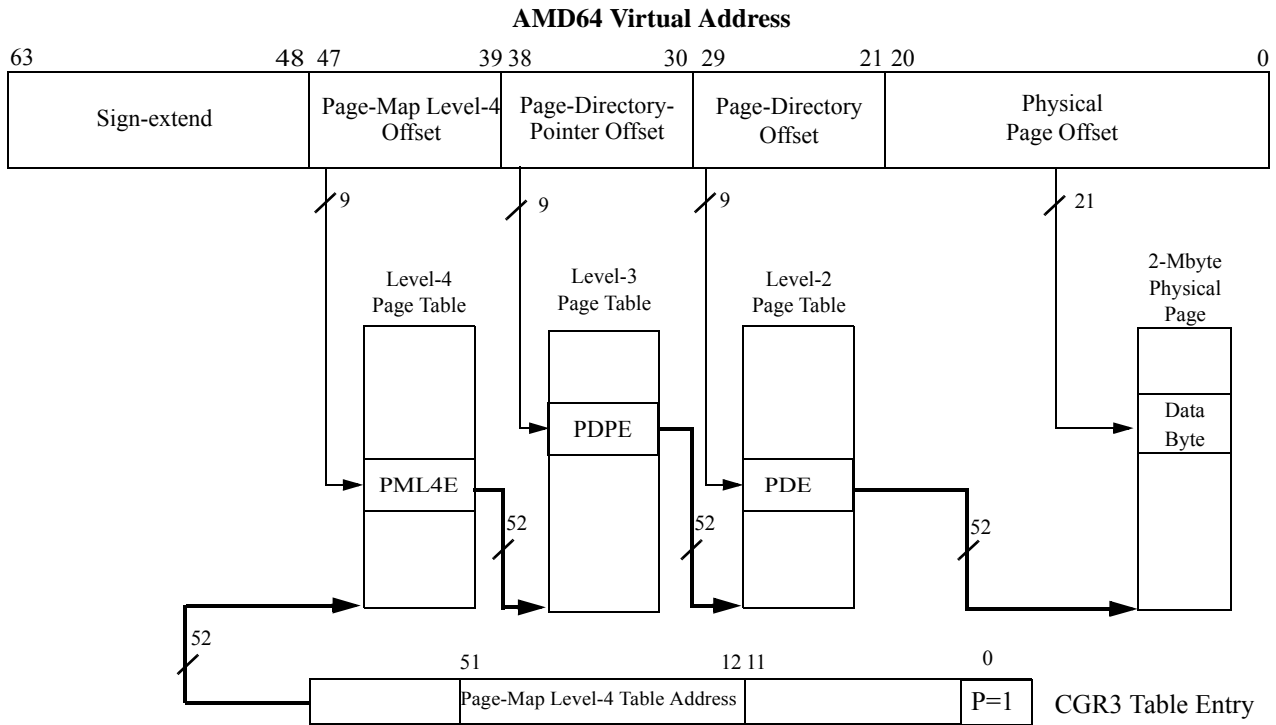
AMD64 Virtual Address

63 48 47 39 38 30 29 21 20 0

Sign-extend

Page-Map Level-4 Offset

Page-Directory-Pointer Offset

Page-Directory Offset

Physical Page Offset

9

9

9

21

Level-4 Page Table

Level-3 Page Table

Level-2 Page Table

2-Mbyte Physical Page

PDPE

Data Byte

PML4E

PDE

52

52

52

52

51 12 11 0

Page-Map Level-4 Table Address

P=1

CGR3 Table Entry